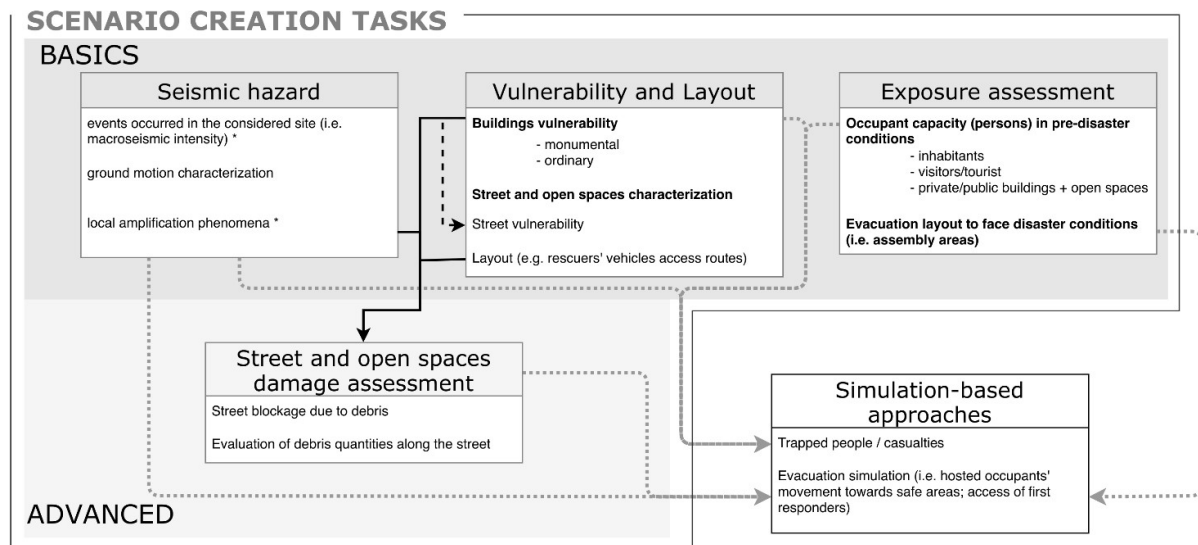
SCENARIO CREATION TASKS

BASICS

Seismic hazard

events occurred in the considered site (i.e. macroseismic intensity) *

ground motion characterization

local amplification phenomena *

Vulnerability and Layout

**Buildings vulnerability**
- monumental
- ordinary

**Street and open spaces characterization**

Street vulnerability

Layout (e.g. rescuers' vehicles access routes)

Exposure assessment

**Occupant capacity (persons) in pre-disaster conditions**
- inhabitants
- visitors/tourist
- private/public buildings + open spaces

**Evacuation layout to face disaster conditions (i.e. assembly areas)**

Street and open spaces damage assessment

Street blockage due to debris

Evaluation of debris quantities along the street

Simulation-based approaches

Trapped people / casualties

Evacuation simulation (i.e. hosted occupants' movement towards safe areas; access of first responders)

ADVANCED